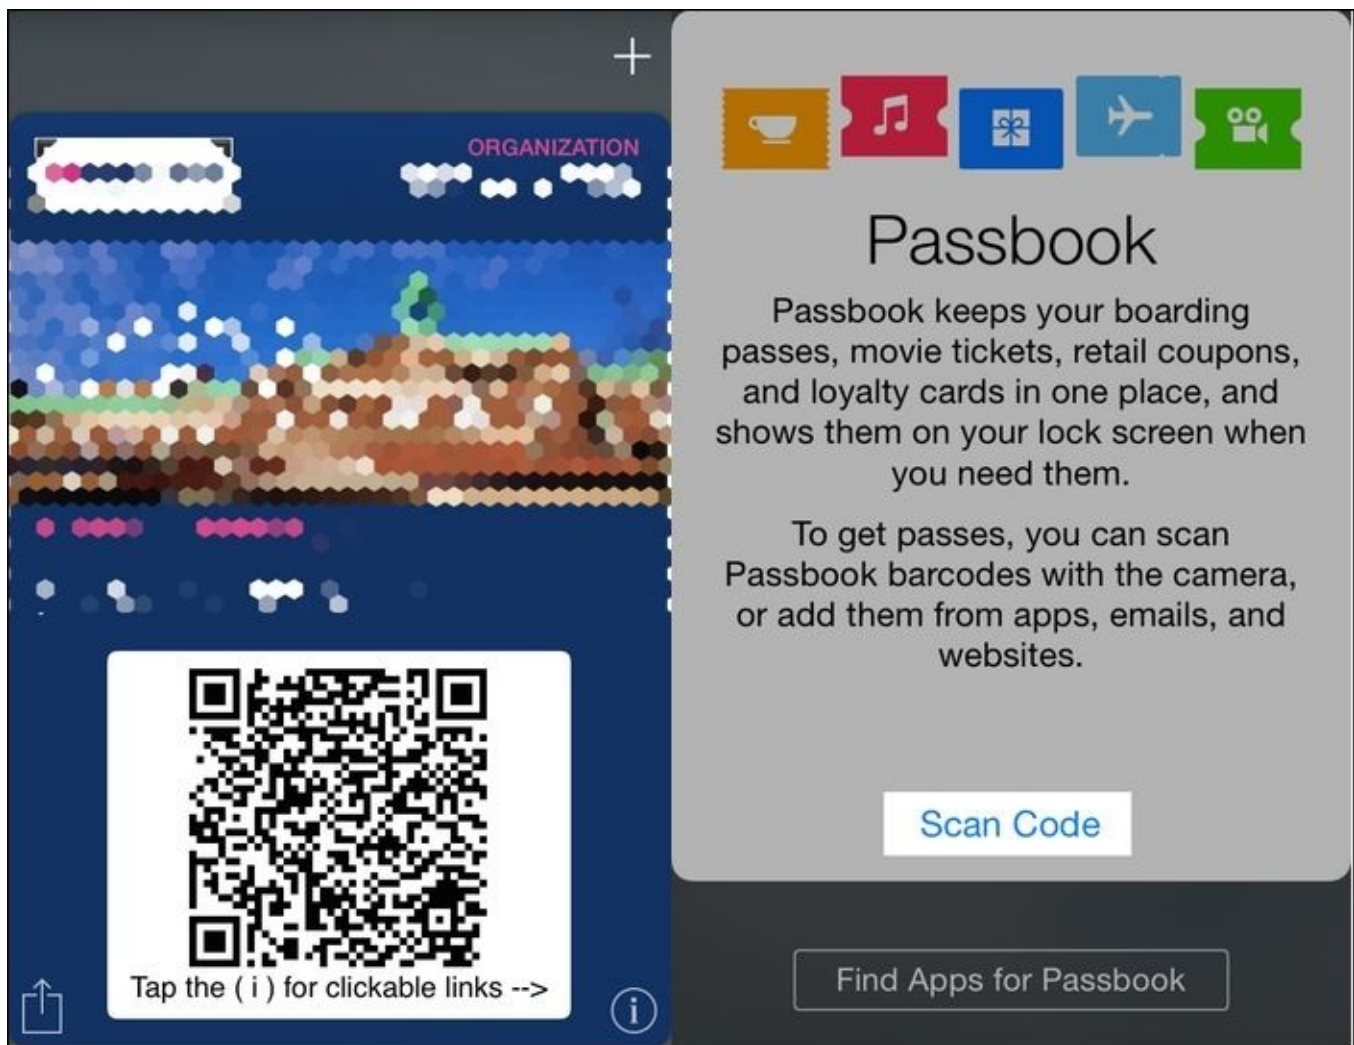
+

ORGANIZATION

Tap the ( i ) for clickable links -->

Passbook

Passbook keeps your boarding passes, movie tickets, retail coupons, and loyalty cards in one place, and shows them on your lock screen when you need them.

To get passes, you can scan Passbook barcodes with the camera, or add them from apps, emails, and websites.

Scan Code

Find Apps for Passbook